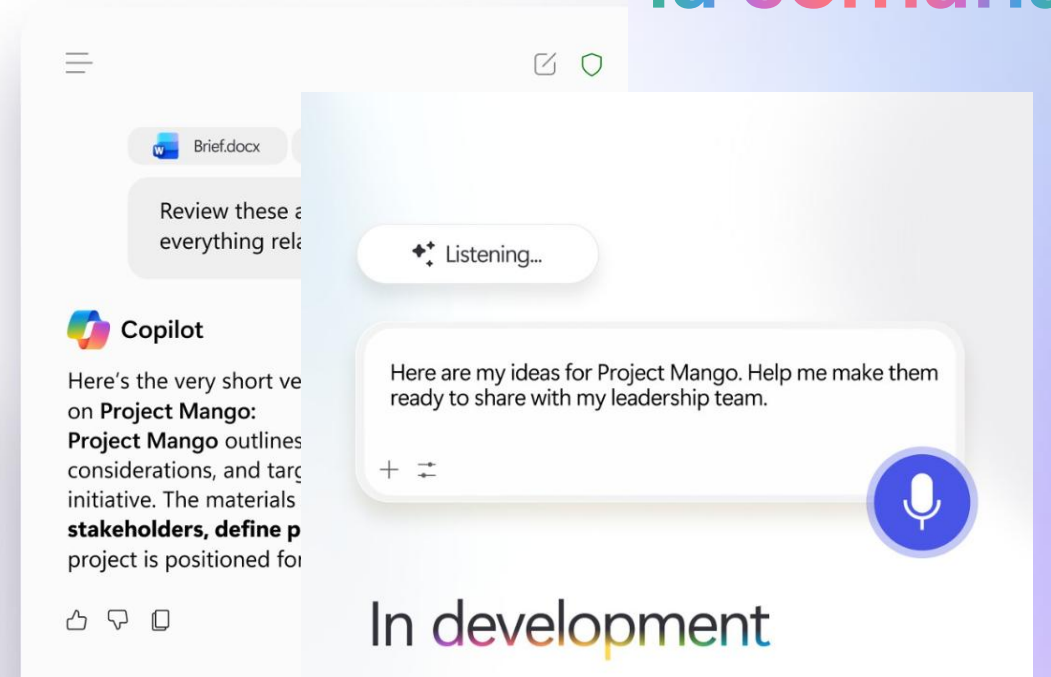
Brief.docx

Review these a everything rela

Copilot

Here's the very short ve on **Project Mango:** **Project Mango** outlines considerations, and targ initiative. The materials **stakeholders, define p** project is positioned fo

Listening...

Here are my ideas for Project Mango. Help me make them ready to share with my leadership team.

In development